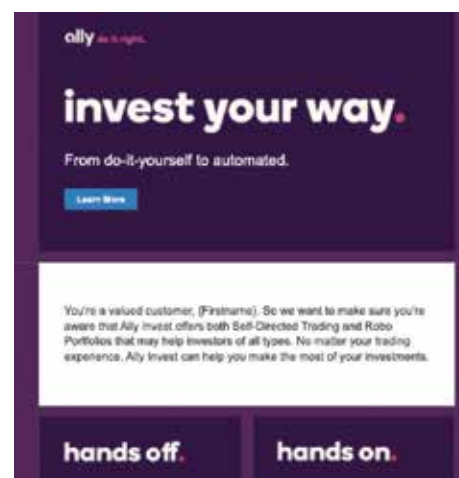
ally do it right.

invest your way.

From do-it-yourself to automated.

Learn More

You're a valued customer, (Firstname). So we want to make sure you're aware that Ally Invest offers both Self-Directed Trading and Robo Portfolios that may help investors of all types. No matter your trading experience, Ally Invest can help you make the most of your investments.

hands off.

hands on.